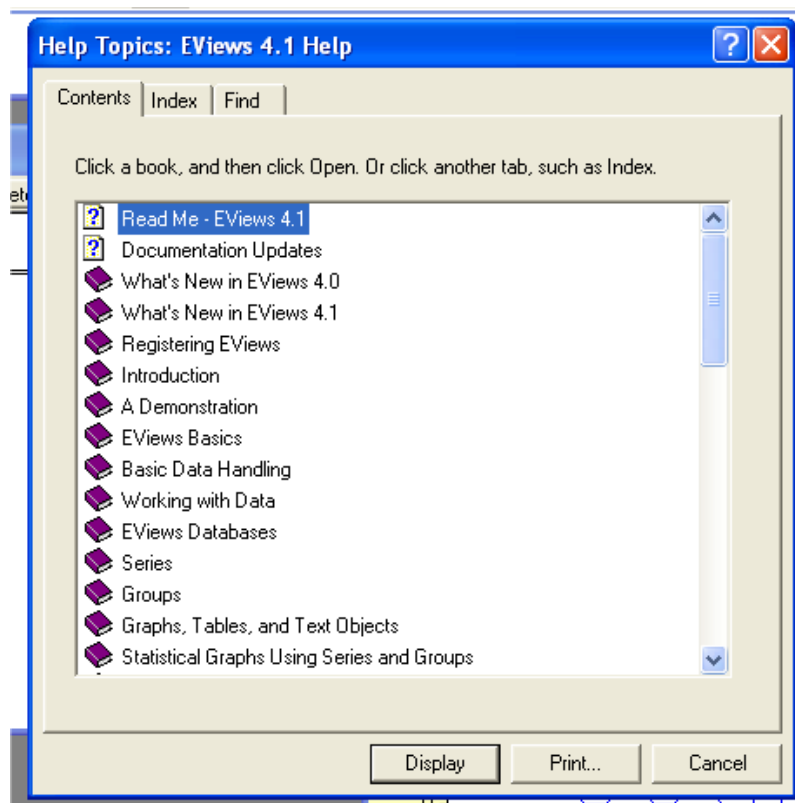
Help Topics: EViews 4.1 Help

Contents | Index | Find

Click a book, and then click Open. Or click another tab, such as Index.

Read Me - EViews 4.1
Documentation Updates
What's New in EViews 4.0
What's New in EViews 4.1
Registering EViews
Introduction
A Demonstration
EViews Basics
Basic Data Handling
Working with Data
EViews Databases
Series
Groups
Graphs, Tables, and Text Objects
Statistical Graphs Using Series and Groups

Display | Print... | Cancel